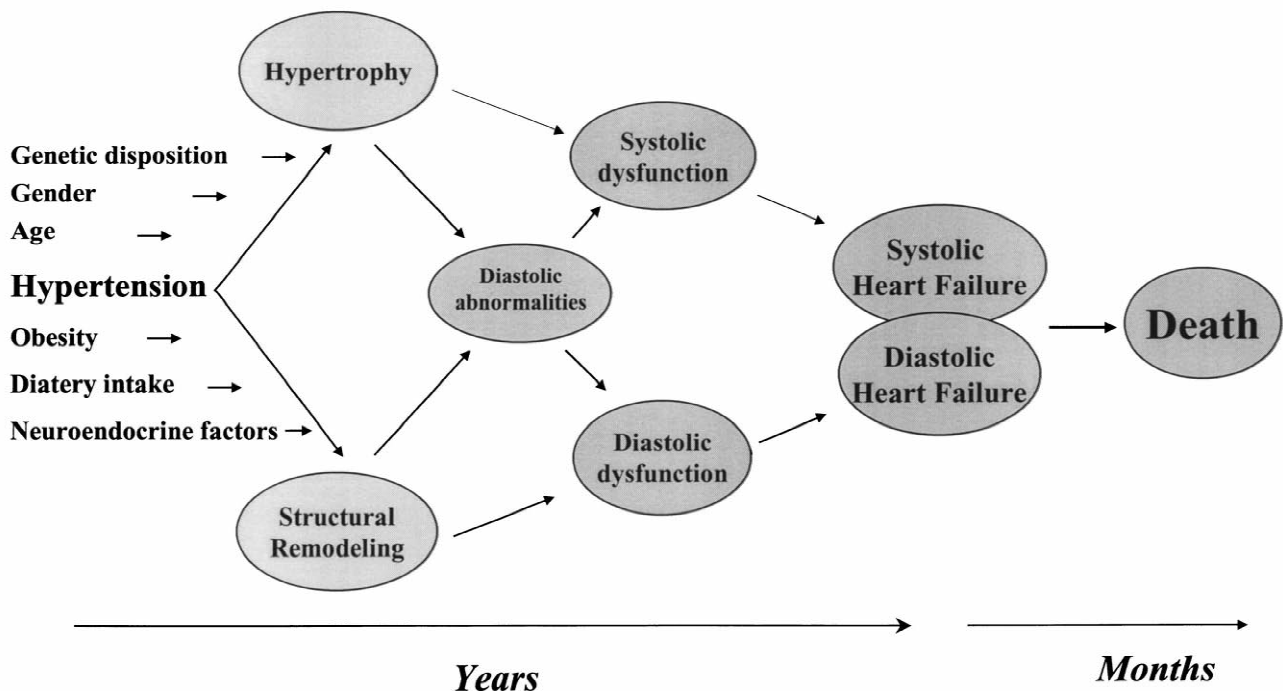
Hypertrophy

Genetic disposition

Gender

Age

Hypertension

Obesity

Diatery intake

Neuroendocrine factors

Structural Remodeling

Diastolic abnormalities

Systolic dysfunction

Diastolic dysfunction

Systolic Heart Failure

Diastolic Heart Failure

Death

Years

Months